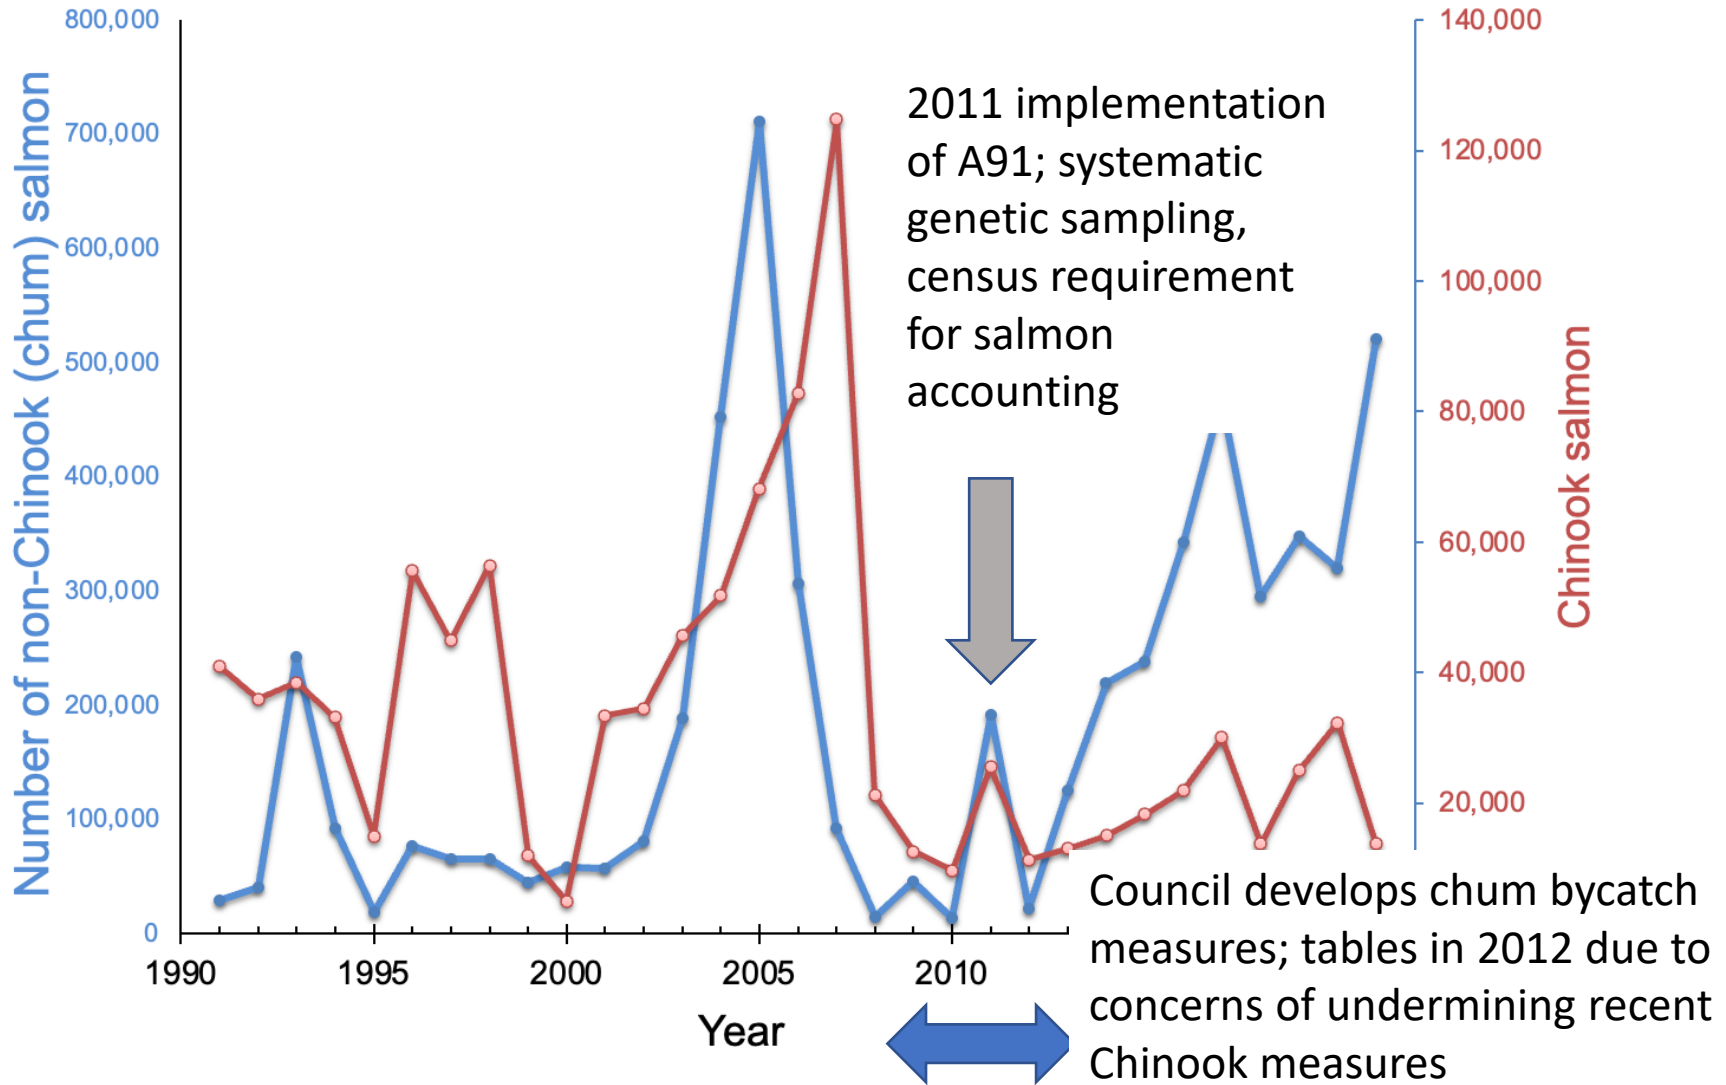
800,000
700,000
600,000
500,000
400,000
300,000
200,000
100,000
0

Number of non-Chinook (chum) salmon

140,000
120,000
100,000
80,000
60,000
40,000
20,000

Chinook salmon

2011 implementation of A91; systematic genetic sampling, census requirement for salmon accounting

1990 1995 2000 2005 2010

Year

Council develops chum bycatch measures; tables in 2012 due to concerns of undermining recent Chinook measures